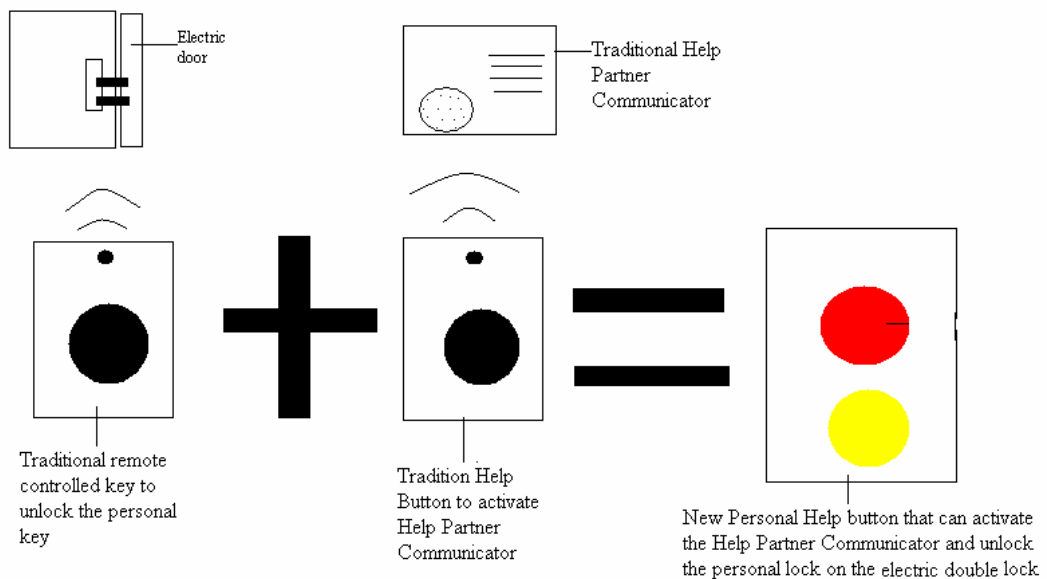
Electric door

Traditional Help Partner Communicator

Traditional remote controlled key to unlock the personal key

Tradition Help Button to activate Help Partner Communicator

New Personal Help button that can activate the Help Partner Communicator and unlock the personal lock on the electric double lock